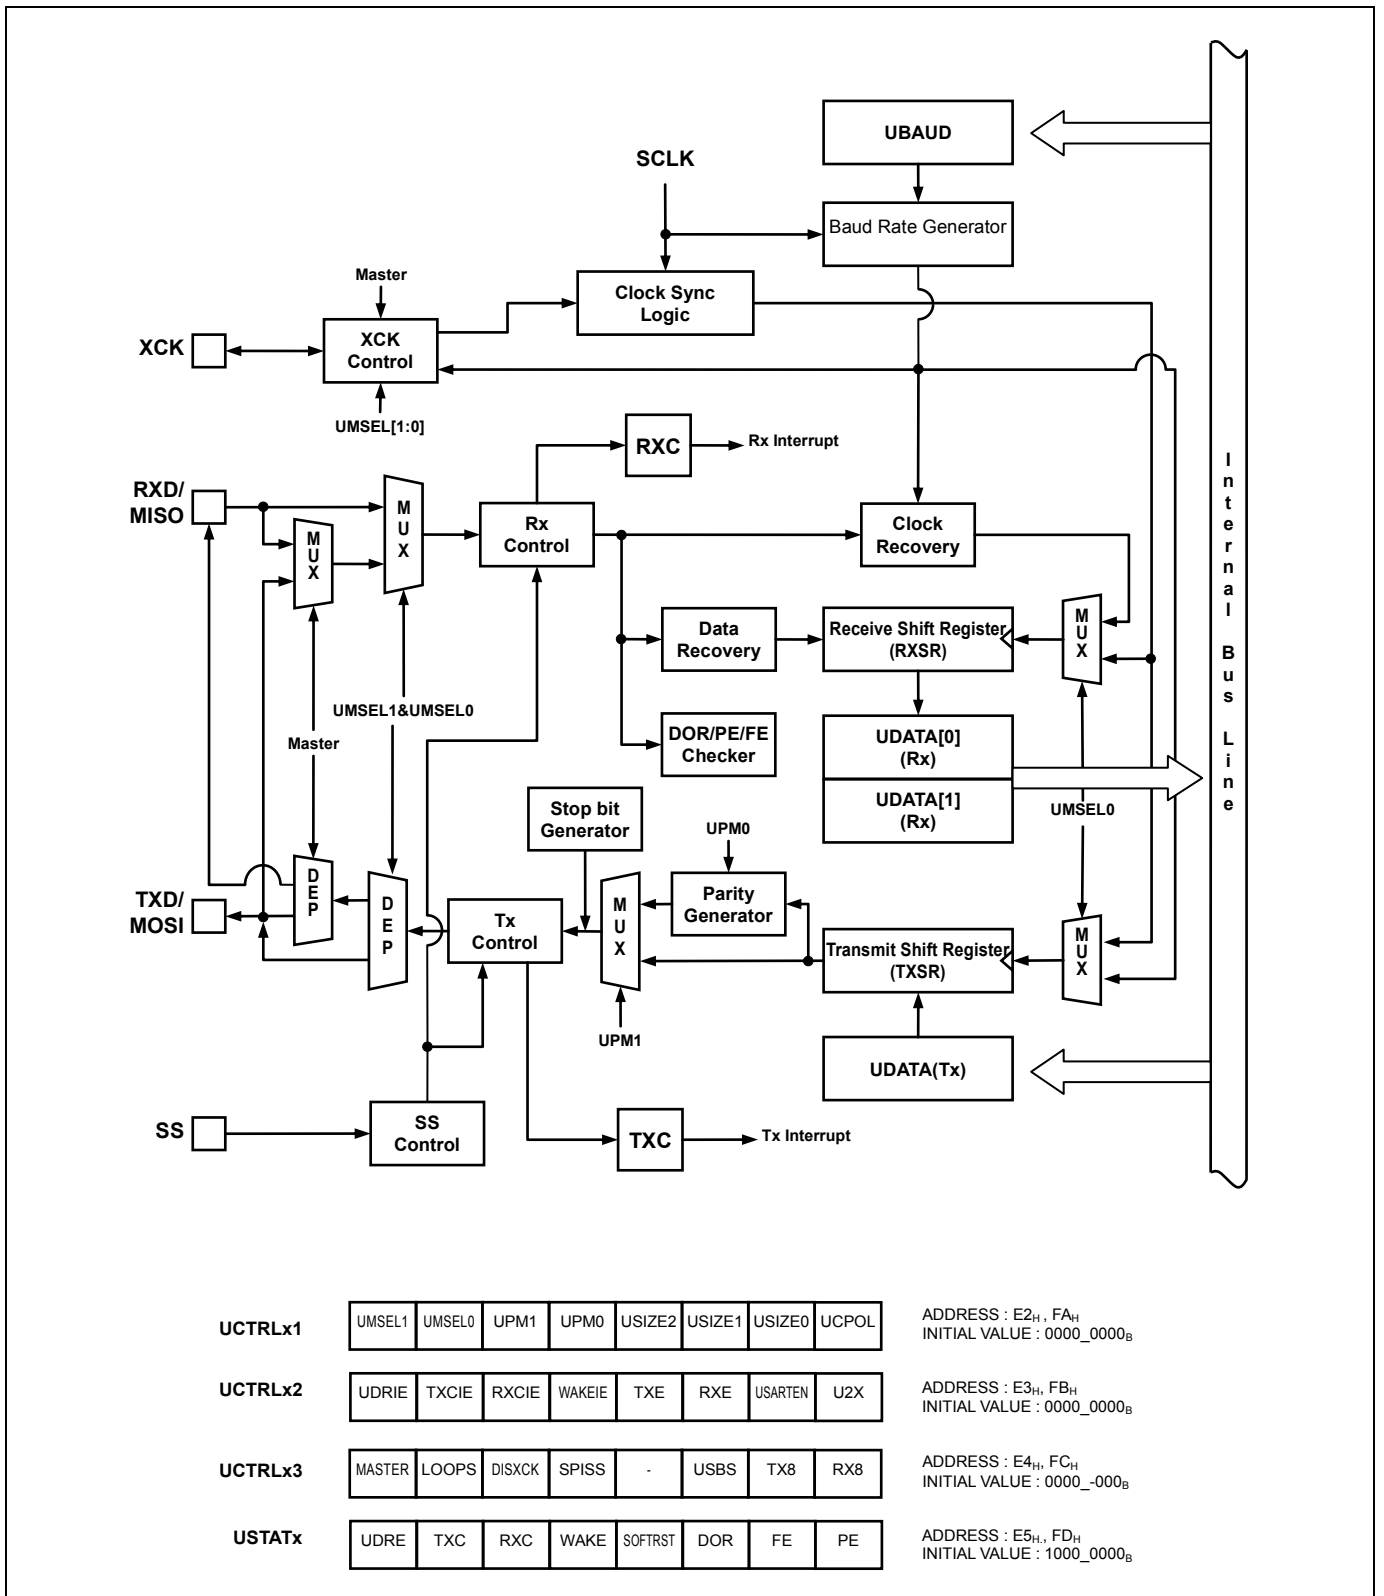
UBAUD

SCLK

Baud Rate Generator

Master

Clock Sync Logic

XCK

XCK Control

UMSEL[1:0]

RXC

Rx Interrupt

RXD/ MISO

M U X

M U X

Rx Control

Clock Recovery

I n t e r n a l B u s L i n e

Data Recovery

Receive Shift Register (RXSR)

M U X

UMSEL1&UMSEL0

Master

DOR/PE/FE Checker

UDATA[0] (Rx)

UDATA[1] (Rx)

UMSEL0

Stop bit Generator

UPM0

Parity Generator

TXD/ MOSI

D E P

D E P

Tx Control

M U X

Transmit Shift Register (TXSR)

M U X

UPM1

UDATA(Tx)

SS

SS Control

TXC

Tx Interrupt

| UCTRLx1 | UMSEL1 | UMSEL0 | UPM1 | UPM0 | USIZE2 | USIZE1 | USIZE0 | UCPOL |
|---|---|---|---|---|---|---|---|---|

ADDRESS : $E2_H$, $FA_H$
INITIAL VALUE : $0000\_0000_B$

| UCTRLx2 | UDRIE | TXCIE | RXCIE | WAKEIE | TXE | RXE | USARTEN | U2X |
|---|---|---|---|---|---|---|---|---|

ADDRESS : $E3_H$, $FB_H$
INITIAL VALUE : $0000\_0000_B$

| UCTRLx3 | MASTER | LOOPS | DISXCK | SPISS | - | USBS | TX8 | RX8 |
|---|---|---|---|---|---|---|---|---|

ADDRESS : $E4_H$, $FC_H$
INITIAL VALUE : $0000\_-000_B$

| USTATx | UDRE | TXC | RXC | WAKE | SOFTRST | DOR | FE | PE |
|---|---|---|---|---|---|---|---|---|

ADDRESS : $E5_{H.}$, $FD_H$
INITIAL VALUE : $1000\_0000_B$